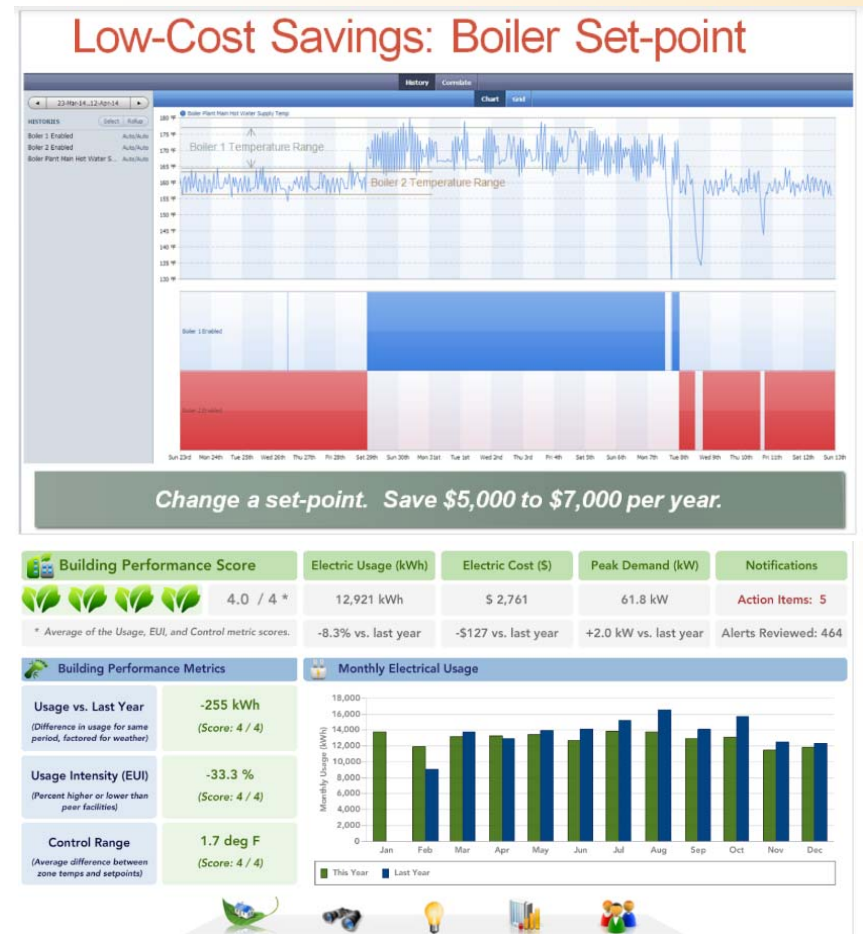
Low-Cost Savings: Boiler Set-point

History Correlate

Chart Grid

23-Mar-14..12-Apr-14

HISTORIES Select Rollup

Boiler 1 Enabled Auto/Auto

Boiler 2 Enabled Auto/Auto

Boiler Plant Main Hot Water S... Auto/Auto

Boiler Plant Main Hot Water Supply Temp

180 °F
175 °F
170 °F
165 °F
160 °F
155 °F
150 °F
145 °F
140 °F
135 °F
130 °F

Boiler 1 Temperature Range

Boiler 2 Temperature Range

Boiler 1 Enabled

Boiler 2 Enabled

Sun 23rd Mon 24th Tue 25th Wed 26th Thu 27th Fri 28th Sat 29th Sun 30th Mon 31st Tue 1st Wed 2nd Thu 3rd Fri 4th Sat 5th Sun 6th Mon 7th Tue 8th Wed 9th Thu 10th Fri 11th Sat 12th Sun 13th

Change a set-point. Save $5,000 to $7,000 per year.

Building Performance Score

4.0 / 4 *

* Average of the Usage, EUI, and Control metric scores.

| Electric Usage (kWh) | Electric Cost ($) | Peak Demand (kW) | Notifications |
|---|---|---|---|
| 12,921 kWh | $ 2,761 | 61.8 kW | Action Items: 5 |
| -8.3% vs. last year | -$127 vs. last year | +2.0 kW vs. last year | Alerts Reviewed: 464 |

Building Performance Metrics

| Usage vs. Last Year (Difference in usage for same period, factored for weather) | -255 kWh (Score: 4 / 4) |
|---|---|
| Usage Intensity (EUI) (Percent higher or lower than peer facilities) | -33.3 % (Score: 4 / 4) |
| Control Range (Average difference between zone temps and setpoints) | 1.7 deg F (Score: 4 / 4) |

Monthly Electrical Usage

18,000
16,000
14,000
12,000
10,000
8,000
6,000
4,000
2,000
0

Monthly Usage (kWh)

Jan Feb Mar Apr May Jun Jul Aug Sep Oct Nov Dec

This Year Last Year